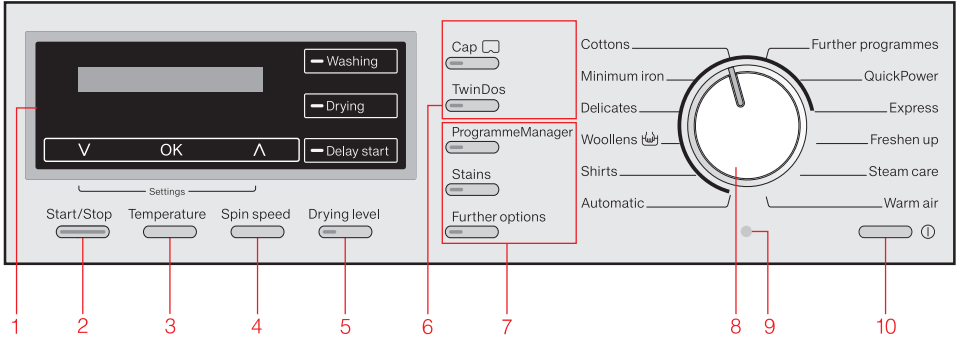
Washing
Drying
V OK Λ
Delay start
Settings
Start/Stop
Temperature
Spin speed
Drying level

Cap
TwinDos
ProgrammeManager
Stains
Further options

Cottons
Minimum iron
Delicates
Woollens
Shirts
Automatic

Further programmes
QuickPower
Express
Freshen up
Steam care
Warm air

1 2 3 4 5 6 7 8 9 10